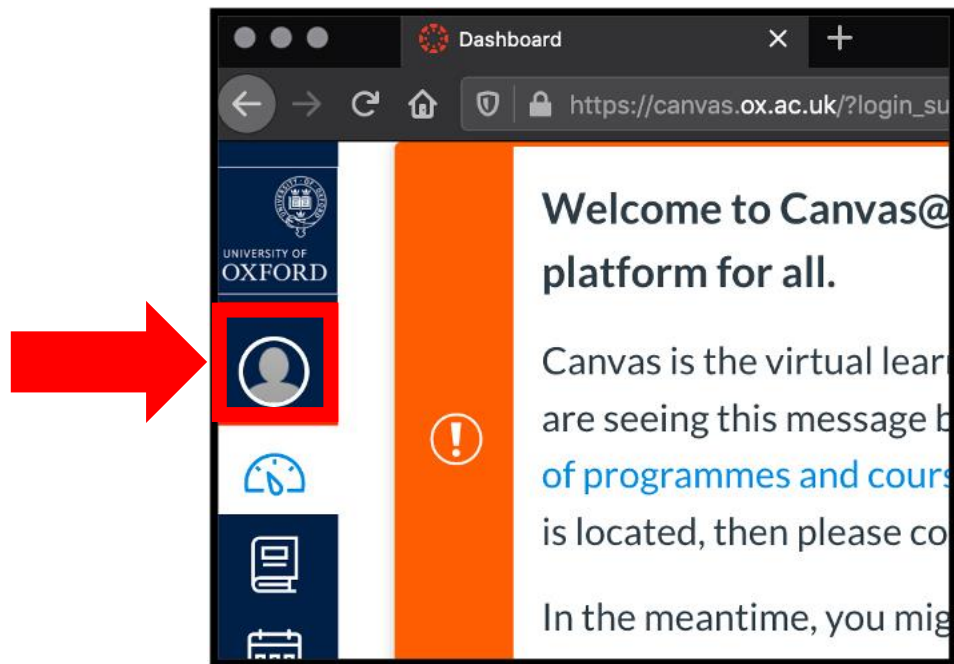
Dashboard

https://canvas.ox.ac.uk/?login_su

UNIVERSITY OF
OXFORD

Welcome to Canvas@
platform for all.

Canvas is the virtual lear
are seeing this message b
of programmes and cours
is located, then please co

In the meantime, you mig